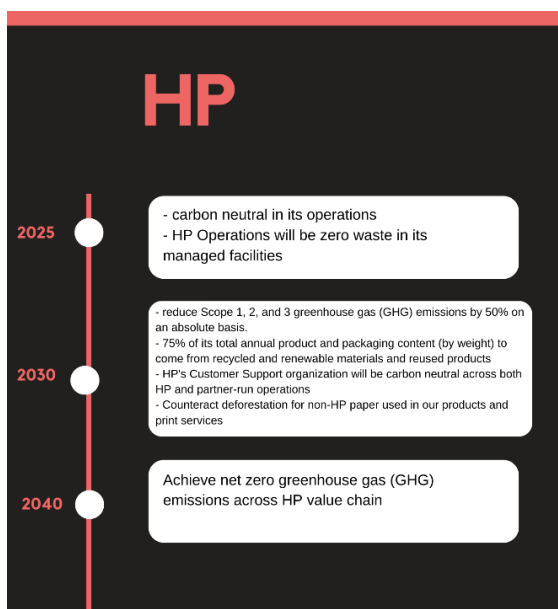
HP

2025

- carbon neutral in its operations
- HP Operations will be zero waste in its managed facilities

2030

- reduce Scope 1, 2, and 3 greenhouse gas (GHG) emissions by 50% on an absolute basis.
- 75% of its total annual product and packaging content (by weight) to come from recycled and renewable materials and reused products
- HP's Customer Support organization will be carbon neutral across both HP and partner-run operations
- Counteract deforestation for non-HP paper used in our products and print services

2040

Achieve net zero greenhouse gas (GHG) emissions across HP value chain